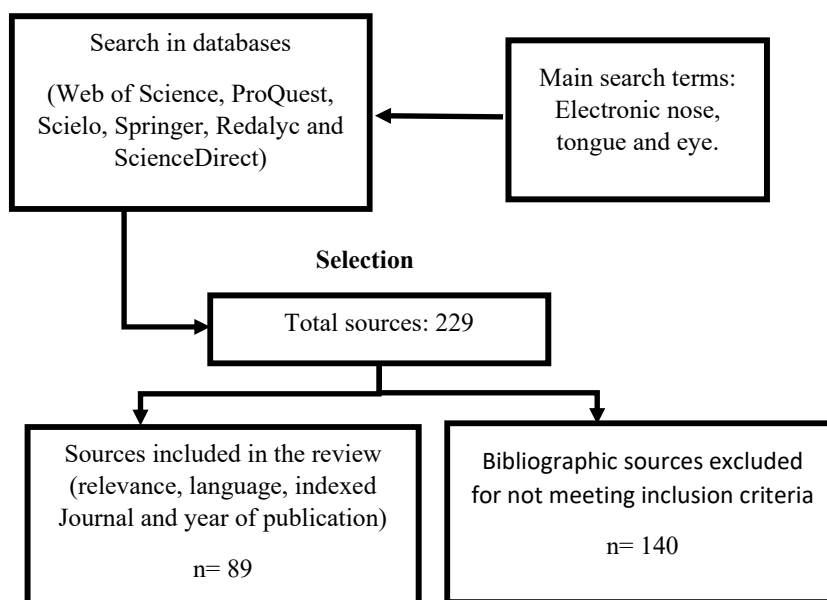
Search in databases

(Web of Science, ProQuest, Scielo, Springer, Redalyc and ScienceDirect)

Main search terms: Electronic nose, tongue and eye.

Selection

Total sources: 229

Sources included in the review (relevance, language, indexed Journal and year of publication)

n= 89

Bibliographic sources excluded for not meeting inclusion criteria

n= 140